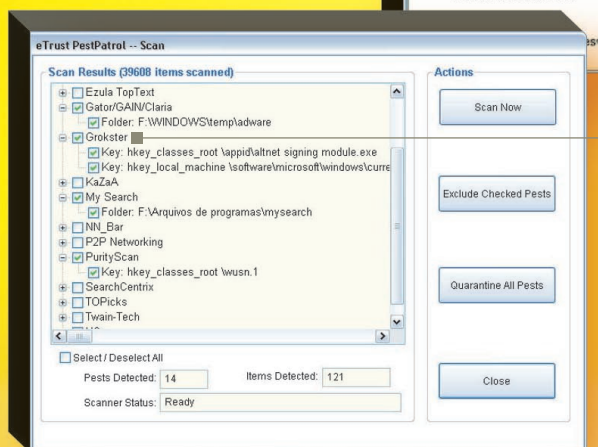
eTrust PestPatrol -- Scan

Scan Results (39608 items scanned)

Ezula TopText
Gator/GAIN/Claria
Folder: F:\WINDOWS\temp\adware
Grokster
Key: hkey_classes_root \appid\altnet signing module.exe
Key: hkey_local_machine \software\microsoft\windows\curre
KaZaA
My Search
Folder: F:\Arquivos de programas\mysearch
NN_Bar
P2P Networking
PurityScan
Key: hkey_classes_root \wusn.1
SearchCentrix
TOPicks
Twain-Tech

Select / Deselect All

Pests Detected: 14
Items Detected: 121
Scanner Status: Ready

Actions

Scan Now

Exclude Checked Pests

Quarantine All Pests

Close